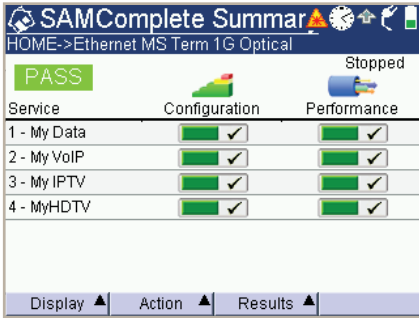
SAMComplete Summar

HOME->Ethernet MS Term 1G Optical

PASS

Stopped

| Service | Configuration | Performance |
|---|---|---|
| 1 - My Data | ✓ | ✓ |
| 2 - My VoIP | ✓ | ✓ |
| 3 - My IPTV | ✓ | ✓ |
| 4 - MyHDTV | ✓ | ✓ |

Display ▲ Action ▲ Results ▲